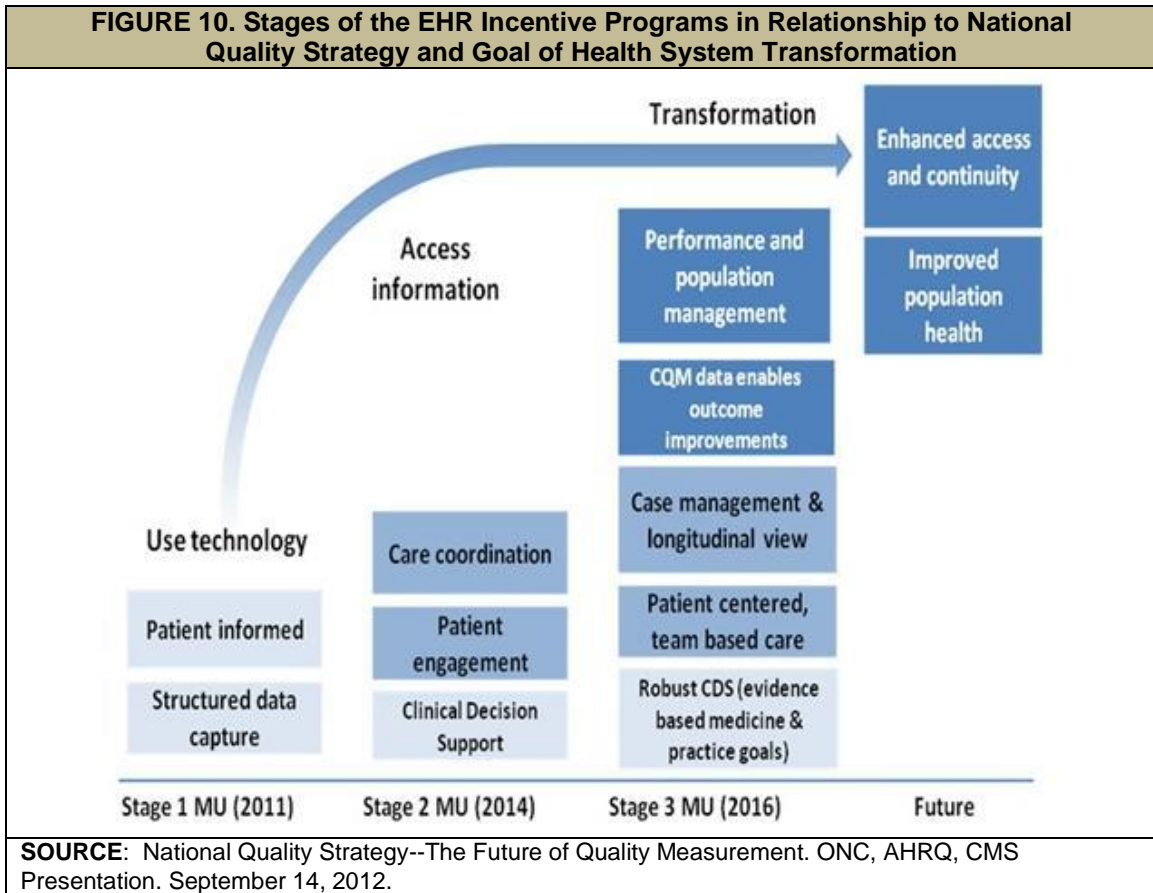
FIGURE 10. Stages of the EHR Incentive Programs in Relationship to National Quality Strategy and Goal of Health System Transformation

Transformation

Enhanced access and continuity

Improved population health

Access information

Performance and population management

CQM data enables outcome improvements

Case management & longitudinal view

Patient centered, team based care

Robust CDS (evidence based medicine & practice goals)

Use technology

Care coordination

Patient engagement

Clinical Decision Support

Patient informed

Structured data capture

Stage 1 MU (2011)

Stage 2 MU (2014)

Stage 3 MU (2016)

Future

**SOURCE**: National Quality Strategy--The Future of Quality Measurement. ONC, AHRQ, CMS Presentation. September 14, 2012.